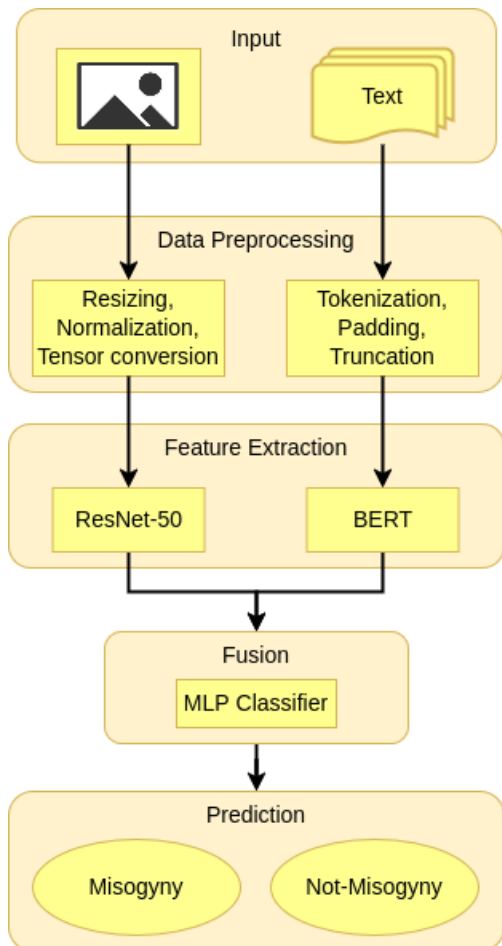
Input

Text

Data Preprocessing

Resizing, Normalization, Tensor conversion

Tokenization, Padding, Truncation

Feature Extraction

ResNet-50

BERT

Fusion

MLP Classifier

Prediction

Misogyny

Not-Misogyny